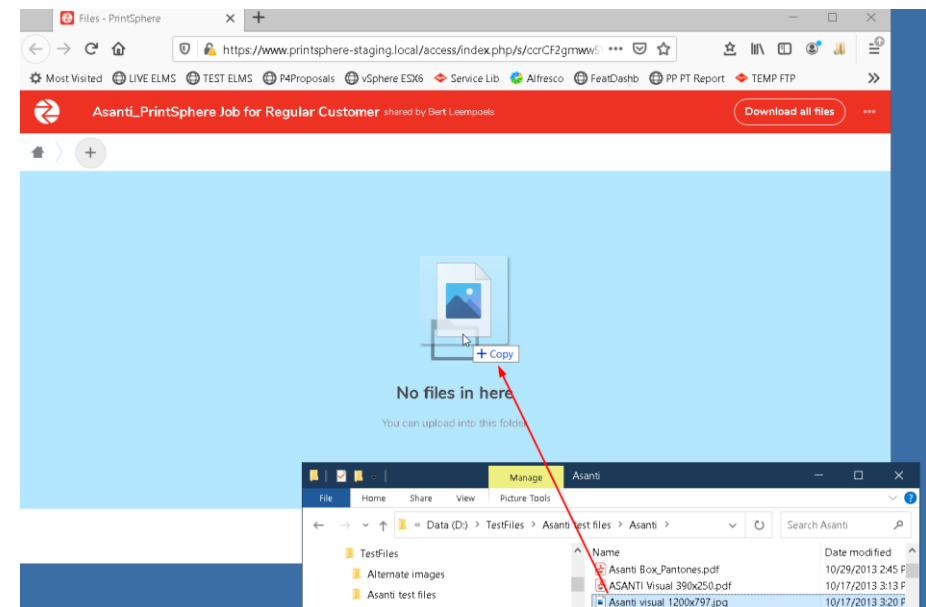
Files - PrintSphere ✕ +

https://www.printsphere-staging.local/access/index.php/s/ccrCF2gmww5 ···

Most Visited LIVE ELMS TEST ELMS P4Proposals vSphere ESX6 Service Lib Alfresco FeatDashb PP PT Report TEMP FTP »

Asanti_PrintSphere Job for Regular Customer shared by Bert Leempoels

Download all files ···

+

+ Copy

No files in here

You can upload into this folder

Manage Asanti

File Home Share View Picture Tools

« Data (D:) › TestFiles › Asanti test files › Asanti ›

Search Asanti

TestFiles
Alternate images
Asanti test files

| Name | Date modified |
|---|---|
| Asanti Box_Pantones.pdf | 10/29/2013 2:45 P |
| ASANTI Visual 390x250.pdf | 10/17/2013 3:13 P |
| Asanti visual 1200x797.jpg | 10/17/2013 3:20 P |